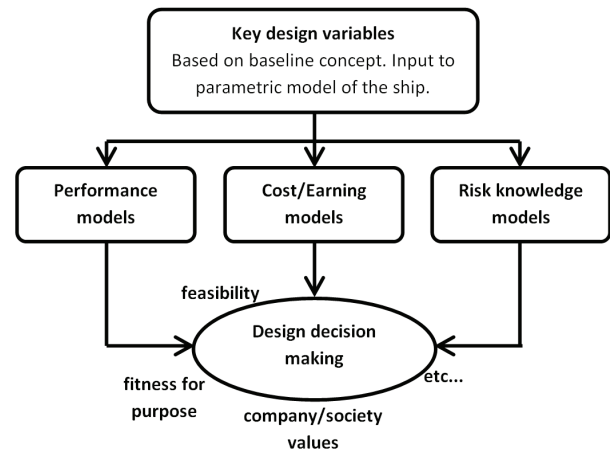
Key design variables
Based on baseline concept. Input to parametric model of the ship.

Performance models

Cost/Earning models

Risk knowledge models

feasibility

Design decision making

fitness for purpose

etc...

company/society values